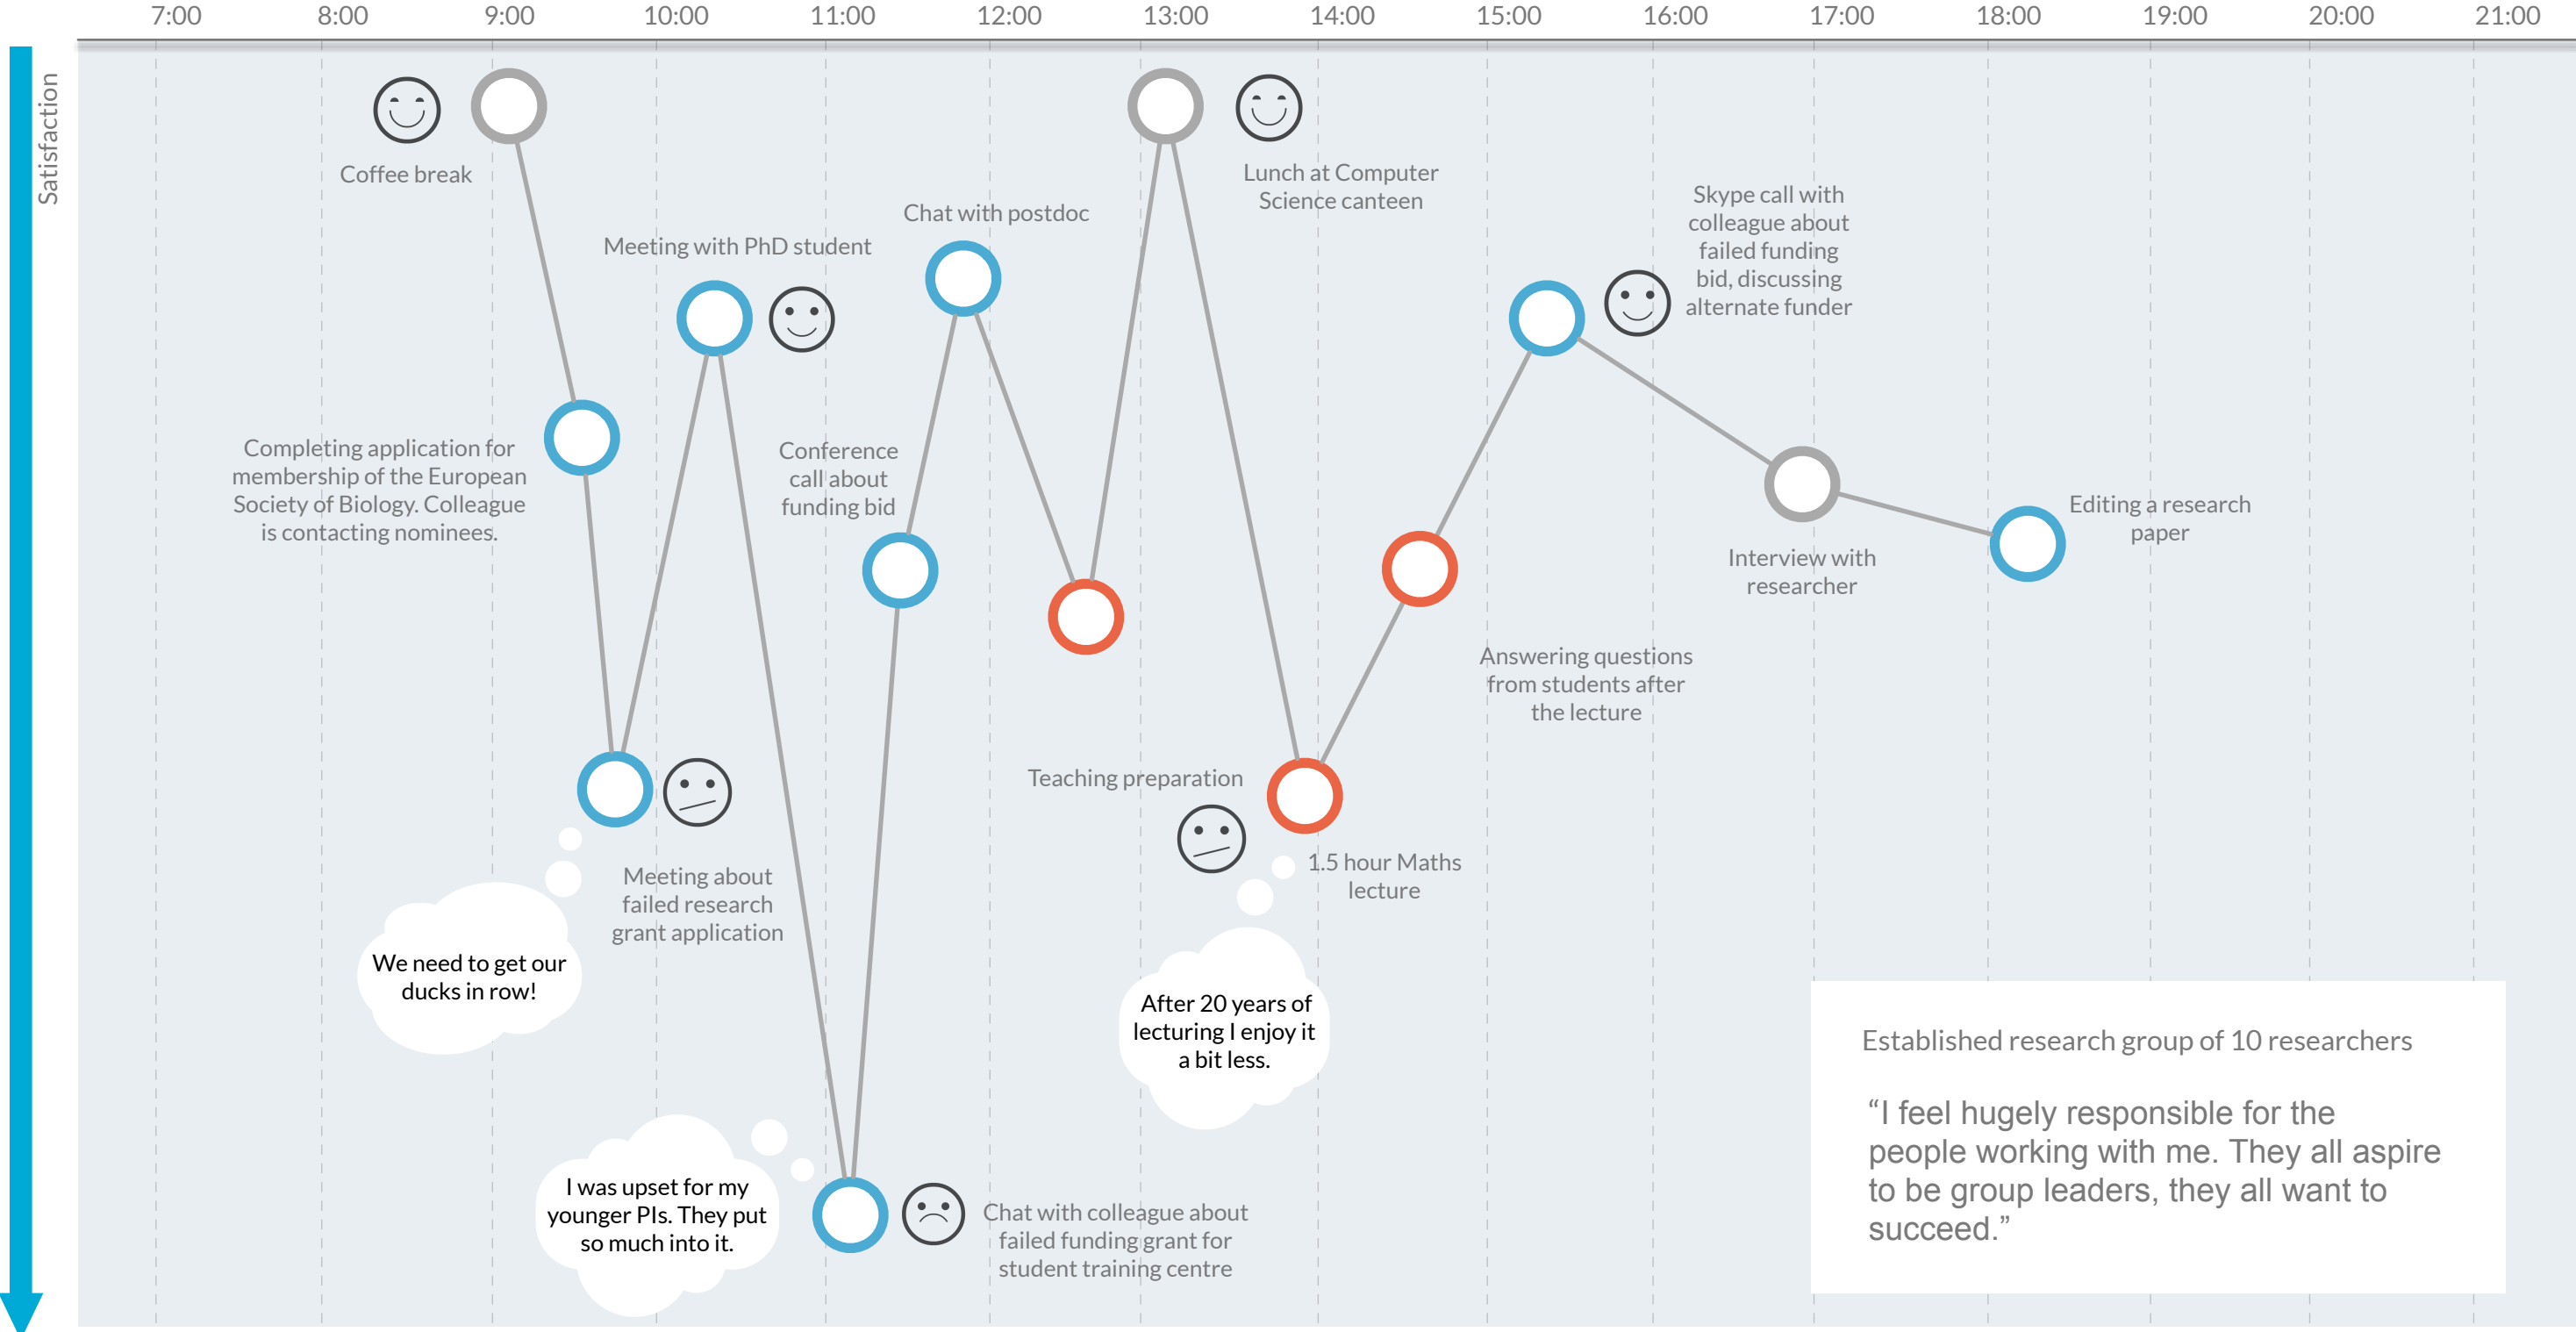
7:00 8:00 9:00 10:00 11:00 12:00 13:00 14:00 15:00 16:00 17:00 18:00 19:00 20:00 21:00

Satisfaction

Coffee break

Lunch at Computer Science canteen

Chat with postdoc

Skype call with colleague about failed funding bid, discussing alternate funder

Meeting with PhD student

Completing application for membership of the European Society of Biology. Colleague is contacting nominees.

Conference call about funding bid

Editing a research paper

Interview with researcher

Answering questions from students after the lecture

Teaching preparation

1.5 hour Maths lecture

Meeting about failed research grant application

We need to get our ducks in row!

After 20 years of lecturing I enjoy it a bit less.

Established research group of 10 researchers

“I feel hugely responsible for the people working with me. They all aspire to be group leaders, they all want to succeed.”

I was upset for my younger PIs. They put so much into it.

Chat with colleague about failed funding grant for student training centre